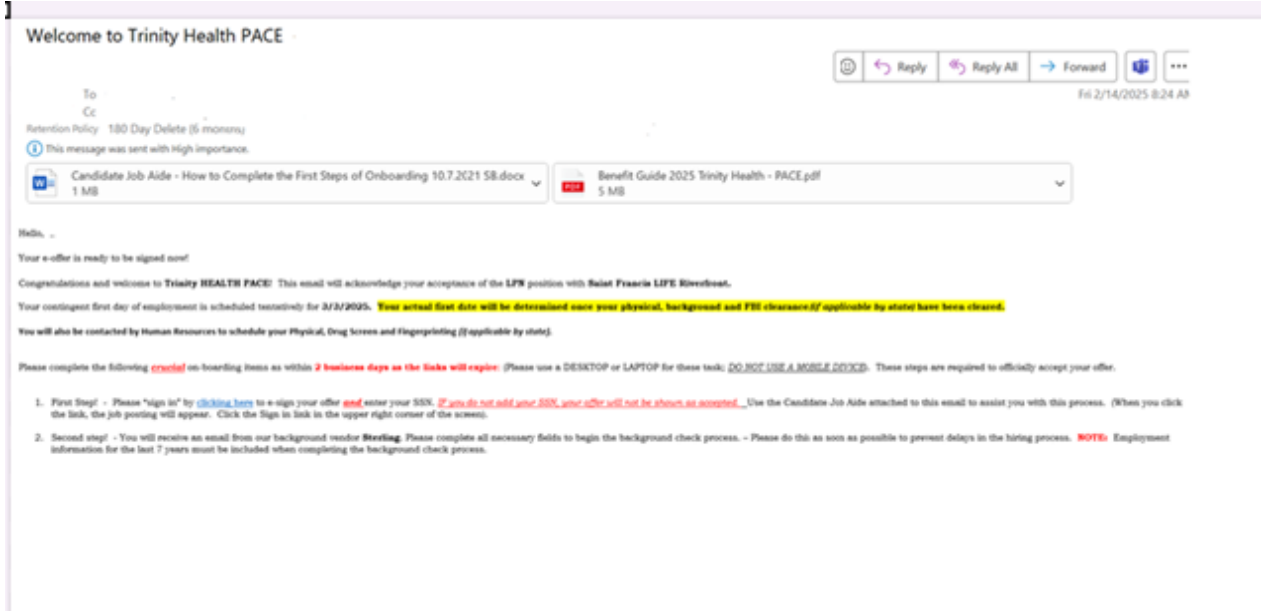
Welcome to Trinity Health PACE

Reply | Reply All | Forward | ···

To
Cc
Fri 2/14/2025 8:24 AM

Retention Policy 180 Day Delete (6 months)

This message was sent with High importance.

Candidate Job Aide - How to Complete the First Steps of Onboarding 10.7.2021 SB.docx
1 MB

Benefit Guide 2025 Trinity Health - PACE.pdf
5 MB

Hello,

Your e-offer is ready to be signed now!

Congratulations and welcome to Trinity HEALTH PACE! This email will acknowledge your acceptance of the LPN position with Saint Francis LIFE Riverfront.

Your contingent first day of employment is scheduled tentatively for 3/3/2025. Your actual first date will be determined once your physical, background and FBI clearance (if applicable by state) have been cleared.

You will also be contacted by Human Resources to schedule your Physical, Drug Screen and Fingerprinting (if applicable by state).

Please complete the following crucial on-boarding items as within 2 business days as the links will expire: (Please use a DESKTOP or LAPTOP for these task; DO NOT USE A MOBILE DEVICE). These steps are required to officially accept your offer.

1. First Step! - Please "sign in" by clicking here to e-sign your offer and enter your SSN. If you do not add your SSN, your offer will not be shown as accepted. Use the Candidate Job Aide attached to this email to assist you with this process. (When you click the link, the job posting will appear. Click the Sign in link in the upper right corner of the screen).

2. Second step! - You will receive an email from our background vendor Sterling. Please complete all necessary fields to begin the background check process. – Please do this as soon as possible to prevent delays in the hiring process. NOTE: Employment information for the last 7 years must be included when completing the background check process.